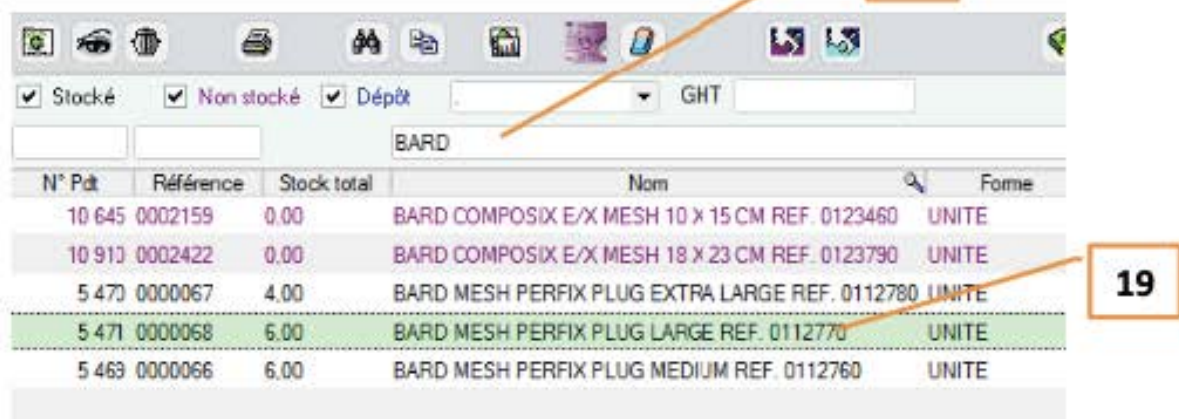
Stocké Non stocké Dépôt GHT

BARD

| N° Pdt | Référence | Stock total | Nom | Forme |
|---|---|---|---|---|
| 10 645 | 0002159 | 0,00 | BARD COMPOSIX E/X MESH 10 X 15 CM REF. 0123460 | UNITE |
| 10 910 | 0002422 | 0,00 | BARD COMPOSIX E/X MESH 18 X 23 CM REF. 0123790 | UNITE |
| 5 470 | 0000067 | 4,00 | BARD MESH PERFIX PLUG EXTRA LARGE REF. 0112780 | UNITE |
| 5 471 | 0000068 | 6,00 | BARD MESH PERFIX PLUG LARGE REF. 0112770 | UNITE |
| 5 463 | 0000066 | 6,00 | BARD MESH PERFIX PLUG MEDIUM REF. 0112760 | UNITE |

19